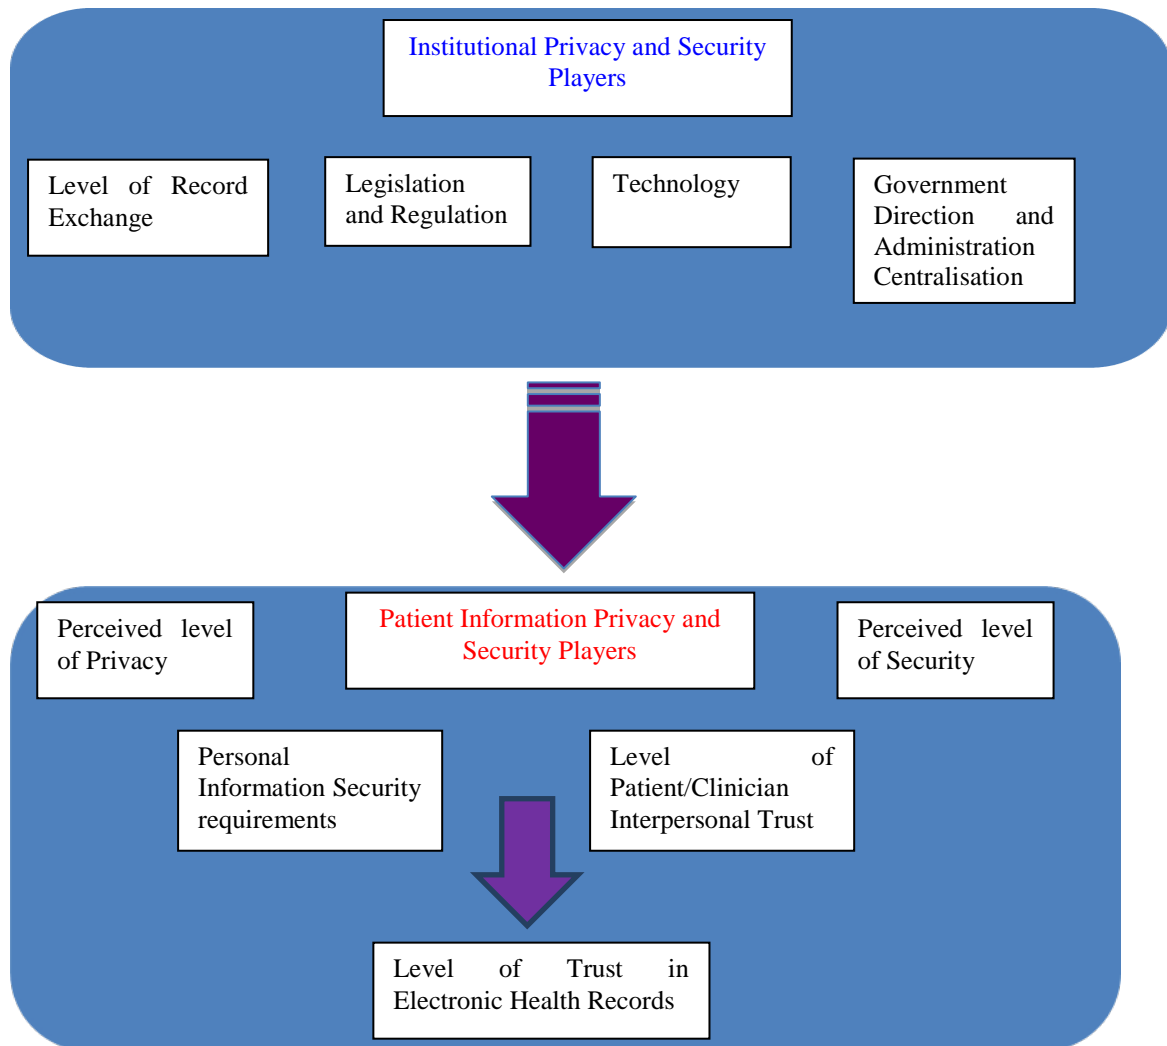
Institutional Privacy and Security Players

Level of Record Exchange

Legislation and Regulation

Technology

Government Direction and Administration Centralisation

Perceived level of Privacy

Patient Information Privacy and Security Players

Perceived level of Security

Personal Information Security requirements

Level of Patient/Clinician Interpersonal Trust

Level of Trust in Electronic Health Records